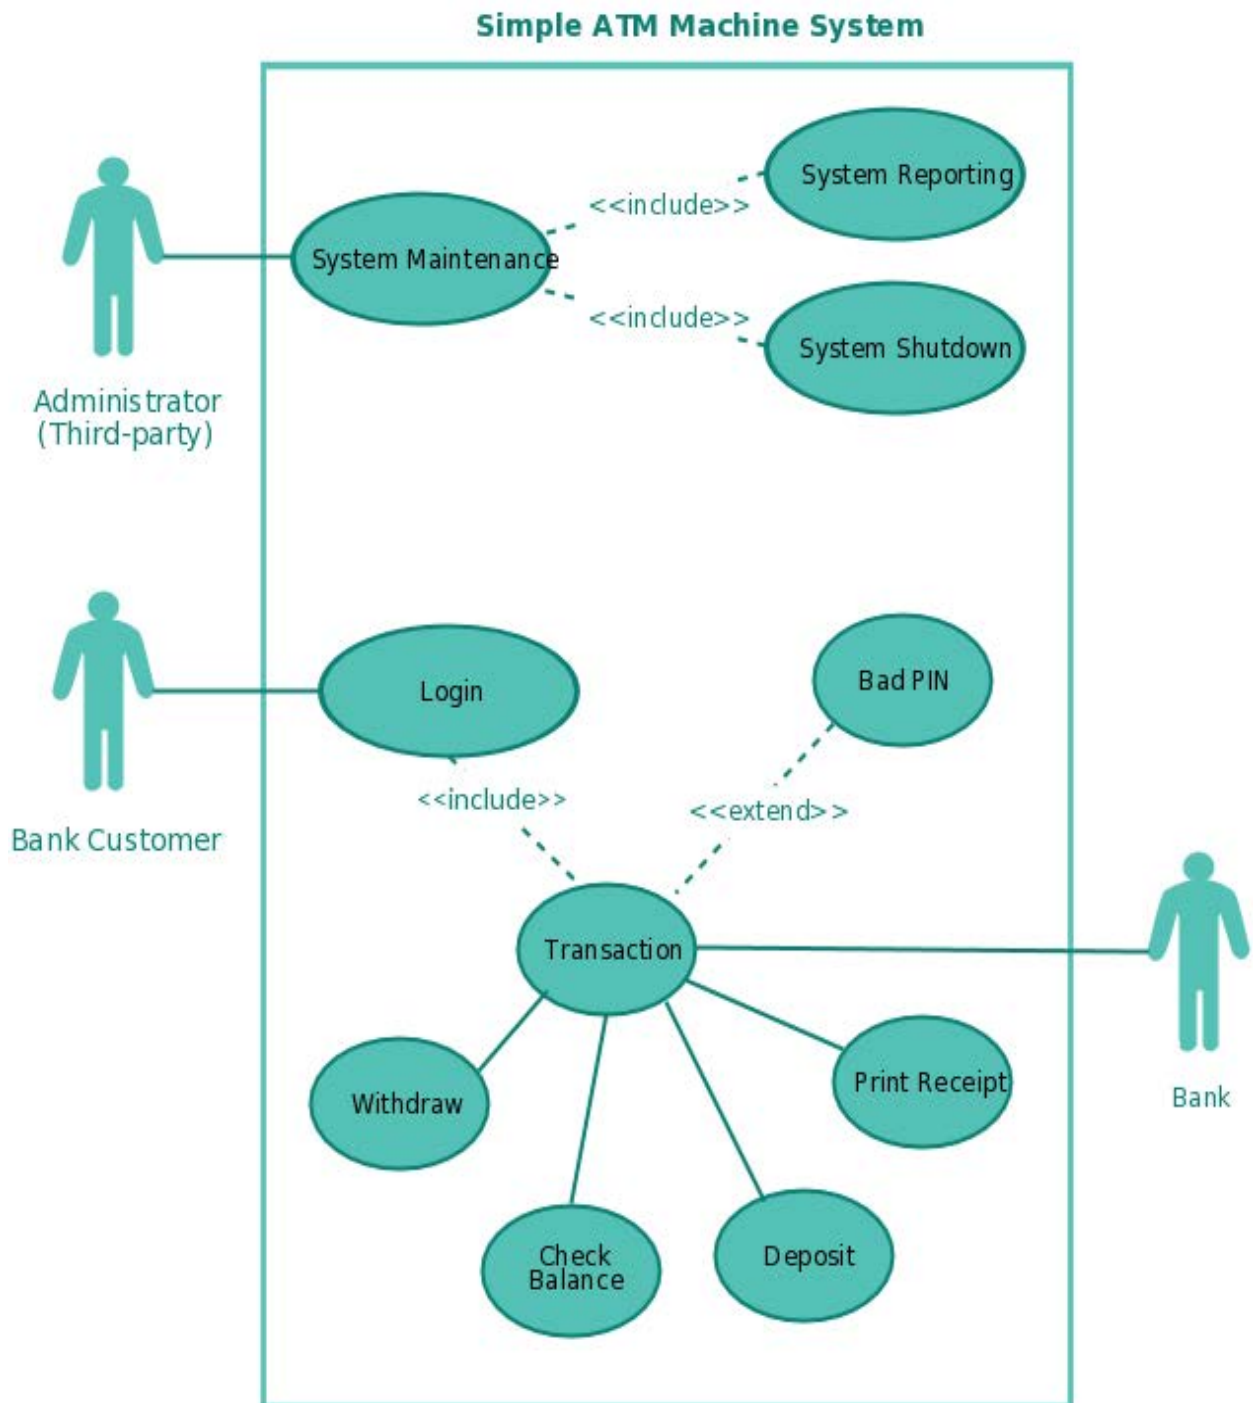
Simple ATM Machine System

Administrator (Third-party)

System Maintenance

<<include>>

System Reporting

<<include>>

System Shutdown

Bank Customer

Login

Bad PIN

<<include>>

<<extend>>

Transaction

Bank

Withdraw

Print Receipt

Check Balance

Deposit